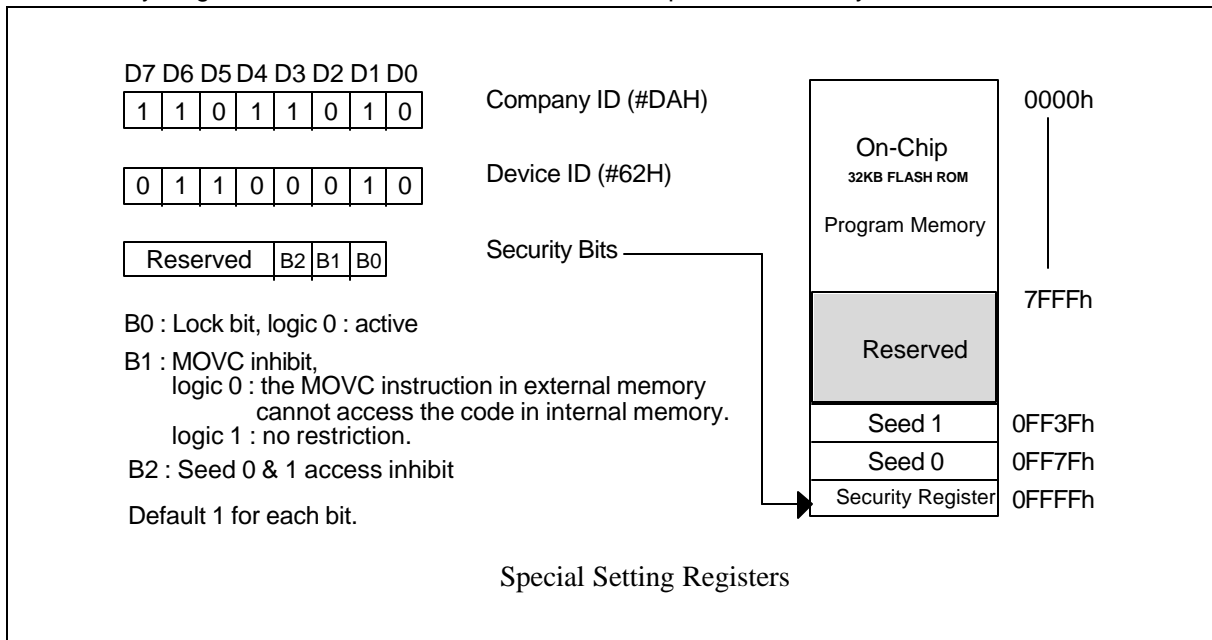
D7 D6 D5 D4 D3 D2 D1 D0

| 1 | 1 | 0 | 1 | 1 | 0 | 1 | 0 |
|---|---|---|---|---|---|---|---|

Company ID (#DAH)

| 0 | 1 | 1 | 0 | 0 | 0 | 1 | 0 |
|---|---|---|---|---|---|---|---|

Device ID (#62H)

| Reserved | B2 | B1 | B0 |
|---|---|---|---|

Security Bits

B0 : Lock bit, logic 0 : active

B1 : MOVC inhibit,
logic 0 : the MOVC instruction in external memory cannot access the code in internal memory.
logic 1 : no restriction.

B2 : Seed 0 & 1 access inhibit

Default 1 for each bit.

On-Chip
32KB FLASH ROM
Program Memory

0000h

7FFFh

Reserved

Seed 1 0FF3Fh

Seed 0 0FF7Fh

Security Register 0FFFFh

Special Setting Registers